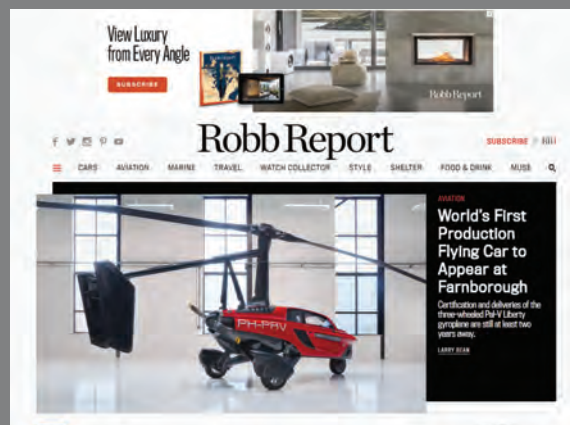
View Luxury from Every Angle

SUBSCRIBE

Robb Report

Robb Report

SUBSCRIBE | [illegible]

CARS AVIATION MARINE TRAVEL WATCH COLLECTOR STYLE SHELTER FOOD & DRINK MUSE

AVIATION

World's First Production Flying Car to Appear at Farnborough

Certification and deliveries of the three-wheeled Pal-V Liberty gyroplane are still at least two years away.

LARRY OLSEN

PH-PAV